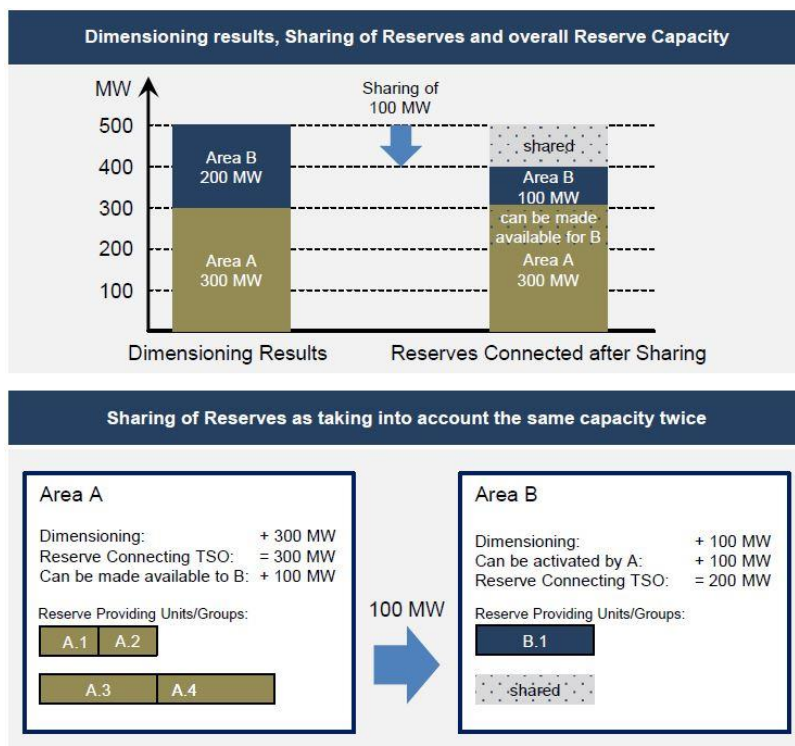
Dimensioning results, Sharing of Reserves and overall Reserve Capacity

MW

500
400
300
200
100

Area B
200 MW

Area A
300 MW

Sharing of
100 MW

shared

Area B
100 MW

can be made available for B

Area A
300 MW

Dimensioning Results

Reserves Connected after Sharing

Sharing of Reserves as taking into account the same capacity twice

Area A

Dimensioning: + 300 MW
Reserve Connecting TSO: = 300 MW
Can be made available to B: + 100 MW

Reserve Providing Units/Groups:

A.1 A.2

A.3 A.4

100 MW

Area B

Dimensioning: + 100 MW
Can be activated by A: + 100 MW
Reserve Connecting TSO: = 200 MW

Reserve Providing Units/Groups:

B.1

shared